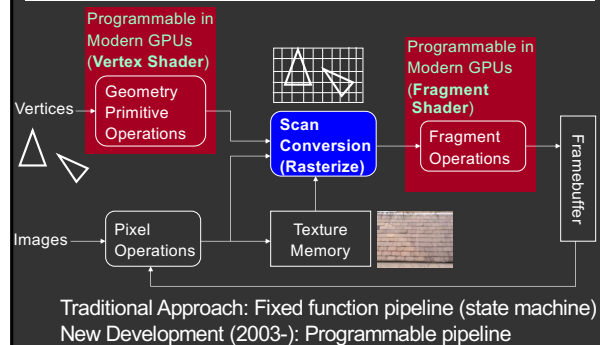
Programmable in Modern GPUs (Vertex Shader)

Geometry Primitive Operations

Vertices

Scan Conversion (Rasterize)

Programmable in Modern GPUs (Fragment Shader)

Fragment Operations

Framebuffer

Images

Pixel Operations

Texture Memory

Traditional Approach: Fixed function pipeline (state machine)
New Development (2003-): Programmable pipeline